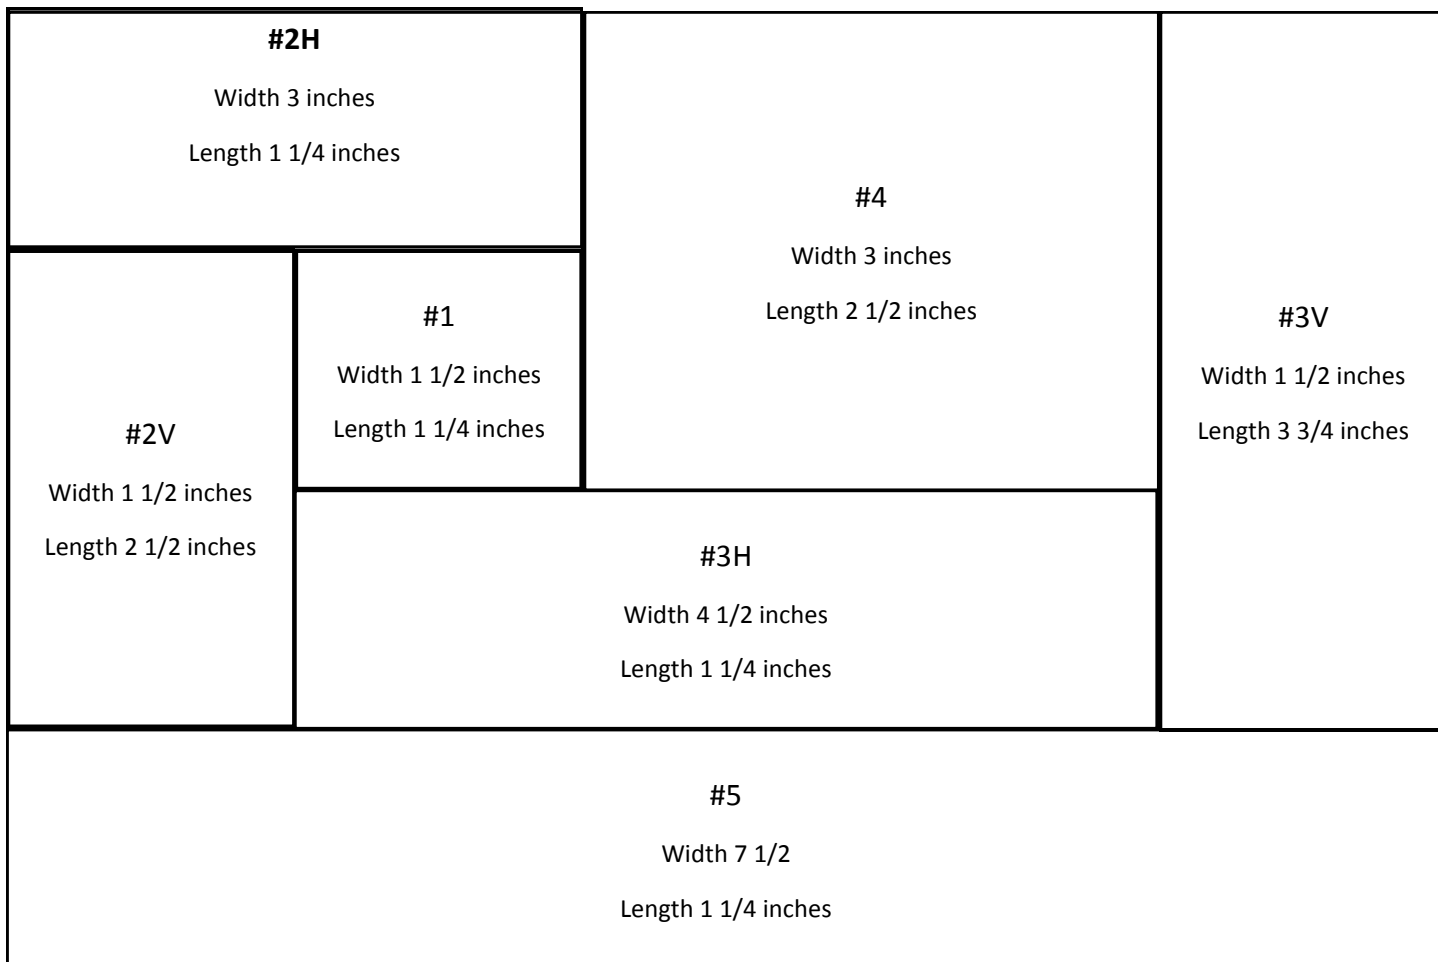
#2H
Width 3 inches
Length 1 1/4 inches

#4
Width 3 inches
Length 2 1/2 inches

#1
Width 1 1/2 inches
Length 1 1/4 inches

#3V
Width 1 1/2 inches
Length 3 3/4 inches

#2V
Width 1 1/2 inches
Length 2 1/2 inches

#3H
Width 4 1/2 inches
Length 1 1/4 inches

#5
Width 7 1/2
Length 1 1/4 inches